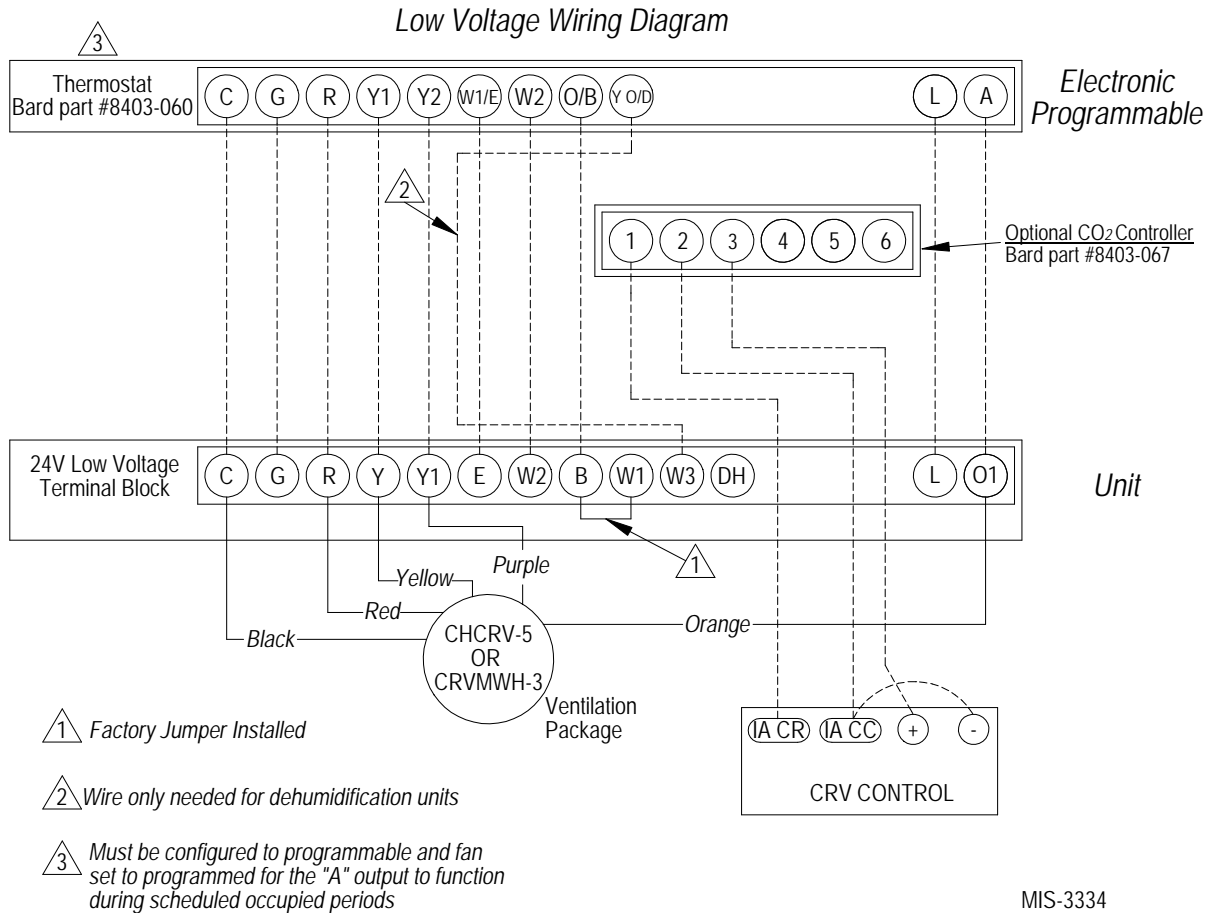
Low Voltage Wiring Diagram

3

Thermostat
Bard part #8403-060

C G R Y1 Y2 W1/E W2 O/B Y O/D L A

Electronic
Programmable

2

1 2 3 4 5 6

Optional $CO_2$ Controller
Bard part #8403-067

24V Low Voltage
Terminal Block

C G R Y Y1 E W2 B W1 W3 DH L O1

Unit

1

Yellow
Purple
Red
Black
Orange

CHCRV-5
OR
CRVMWH-3

Ventilation
Package

IA CR IA CC + -

CRV CONTROL

1 Factory Jumper Installed

2 Wire only needed for dehumidification units

3 Must be configured to programmable and fan set to programmed for the "A" output to function during scheduled occupied periods

MIS-3334